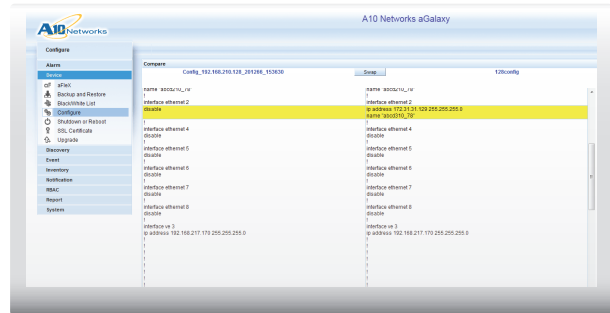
A10 Networks

A10 Networks aGalaxy

Configure

Alarm
Device
aFleX
Backup and Restore
Black/White List
Configure
Shutdown or Reboot
SSL Certificate
Upgrade
Discovery
Event
Inventory
Notification
RBAC
Report
System

Compare

Config_192.168.210.128_201206_153630

Swap

128config

name "abcd210_78"
!
interface ethernet 2
disable
!
interface ethernet 4
disable
!
interface ethernet 5
disable
!
interface ethernet 6
disable
!
interface ethernet 7
disable
!
interface ethernet 8
disable
!
interface ve 3
ip address 192.168.217.170 255.255.255.0
!
!
!
!
!
!
!

name "abcd210_78"
!
interface ethernet 2
ip address 172.31.31.128 255.255.255.0
name "abcd210_78"
!
interface ethernet 4
disable
!
interface ethernet 5
disable
!
interface ethernet 6
disable
!
interface ethernet 7
disable
!
interface ethernet 8
disable
!
interface ve 3
ip address 192.168.217.170 255.255.255.0
!
!
!
!
!
!
!